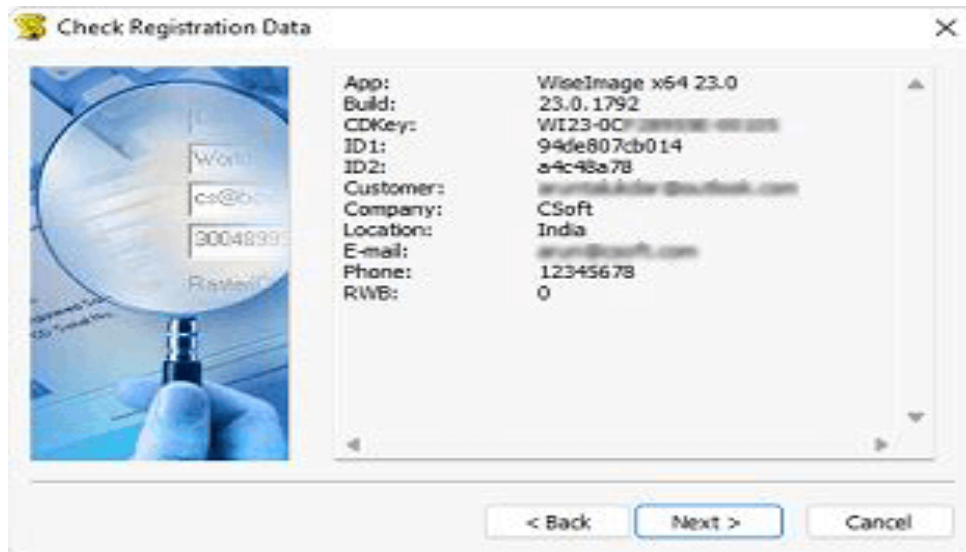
Check Registration Data

World
cs@
3004893
Raster

| | |
|---|---|
| App: | WiseImage x64 23.0 |
| Build: | 23.0.1792 |
| CDKey: | WI23-0C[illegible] |
| ID1: | 94de807cb014 |
| ID2: | a4c48a78 |
| Customer: | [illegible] |
| Company: | CSoft |
| Location: | India |
| E-mail: | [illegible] |
| Phone: | 12345678 |
| RWB: | 0 |

< Back
Next >
Cancel